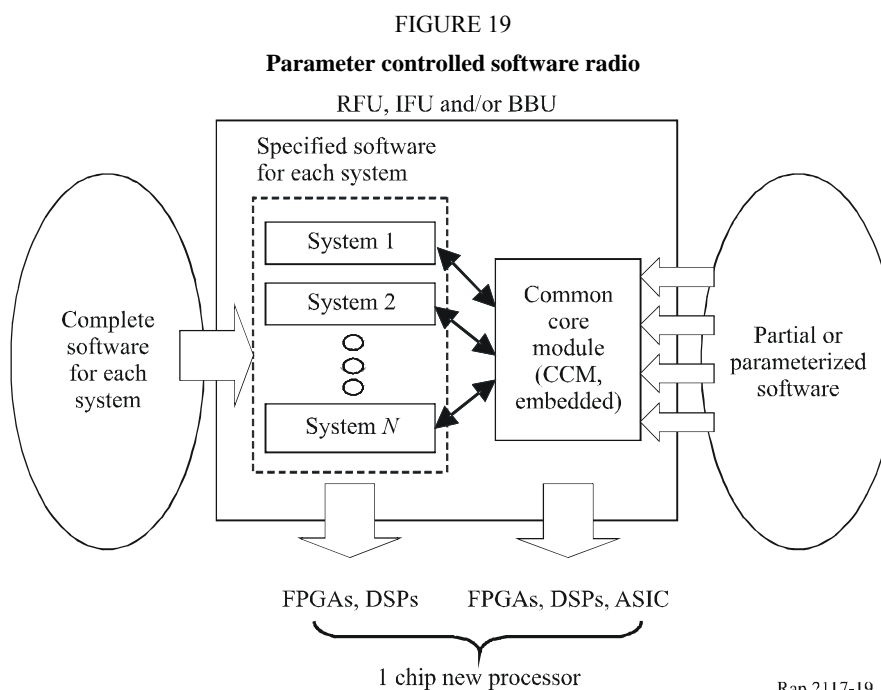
FIGURE 19

**Parameter controlled software radio**

RFU, IFU and/or BBU

Specified software for each system

System 1

System 2

System $N$

Common core module (CCM, embedded)

Complete software for each system

Partial or parameterized software

FPGAs, DSPs

FPGAs, DSPs, ASIC

1 chip new processor

Rap 2117-19